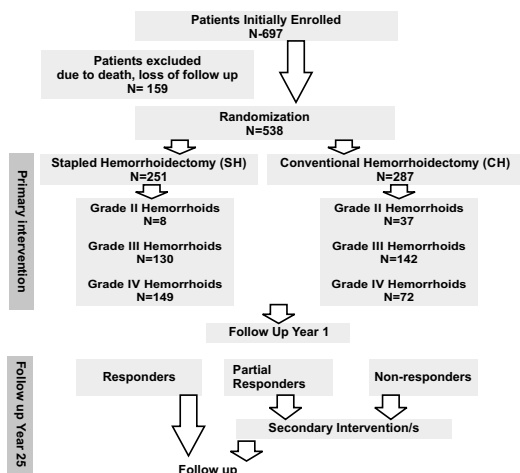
Patients Initially Enrolled
N-697

Patients excluded
due to death, loss of follow up
N= 159

Randomization
N=538

Primary intervention

Stapled Hemorrhoidectomy (SH)
N=251

Conventional Hemorrhoidectomy (CH)
N=287

Grade II Hemorrhoids
N=8

Grade III Hemorrhoids
N=130

Grade IV Hemorrhoids
N=149

Grade II Hemorrhoids
N=37

Grade III Hemorrhoids
N=142

Grade IV Hemorrhoids
N=72

Follow Up Year 1

Follow up Year 25

Responders

Partial
Responders

Non-responders

Secondary Intervention/s

Follow up